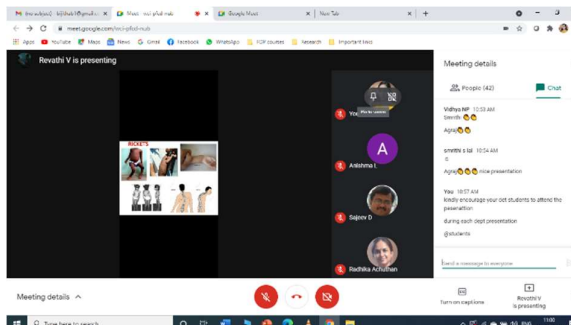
Inbox (unread) - kijishub1@gmail.c | Meet - mci-pfsd-nub | Google Meet | New Tab | +

meet.google.com/mci-pfsd-nub

Apps | YouTube | Maps | News | Gmail | Facebook | WhatsApp | TOP courses | Research | Important Host

Revathi V is presenting

RICKETS

You

Anishma I.

Sajeev D

Radhika Achuthan

Meeting details

People (42)

Chat

Vidhya NP 10:53 AM
Seenth

Agraj

smritthi s lal 10:54 AM
d.

Agraj nice presentation

You 10:57 AM
Kindly encourage your dpt students to attend the peseration

during each dept presentation

@students

Send a message to everyone

Meeting details

Turn on captions

Revathi V is presenting

Type here to search

11:00